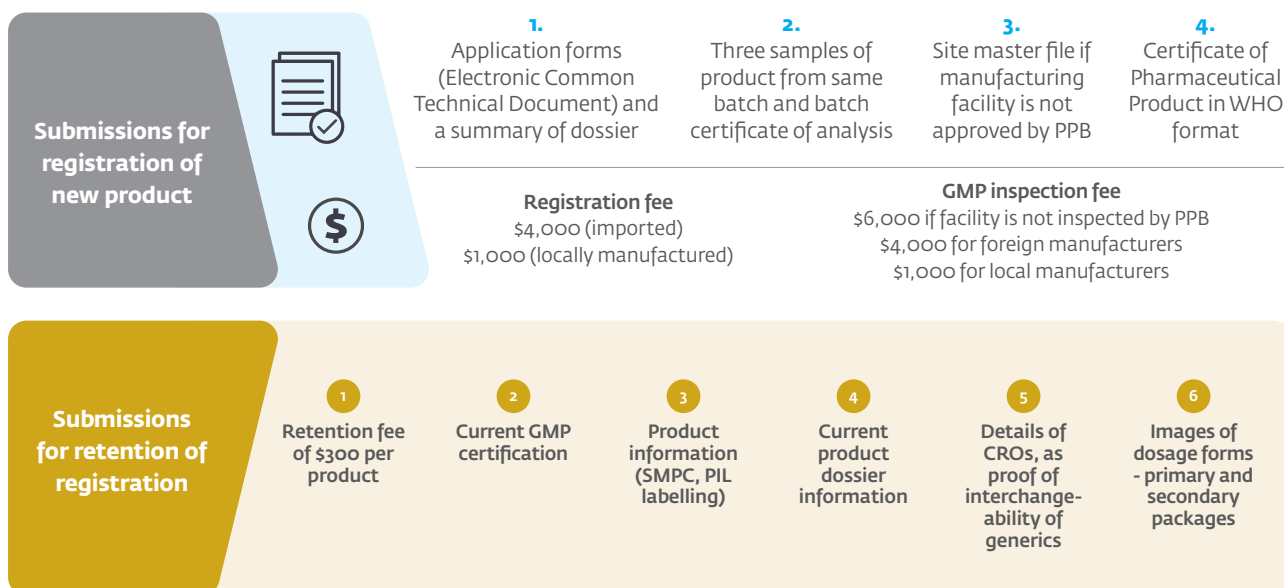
Submissions for registration of new product

1.
Application forms (Electronic Common Technical Document) and a summary of dossier

2.
Three samples of product from same batch and batch certificate of analysis

3.
Site master file if manufacturing facility is not approved by PPB

4.
Certificate of Pharmaceutical Product in WHO format

Registration fee
\$4,000 (imported)
\$1,000 (locally manufactured)

GMP inspection fee
\$6,000 if facility is not inspected by PPB
\$4,000 for foreign manufacturers
\$1,000 for local manufacturers

Submissions for retention of registration

1
Retention fee of \$300 per product

2
Current GMP certification

3
Product information (SMPC, PIL labelling)

4
Current product dossier information

5
Details of CROs, as proof of interchangeability of generics

6
Images of dosage forms - primary and secondary packages